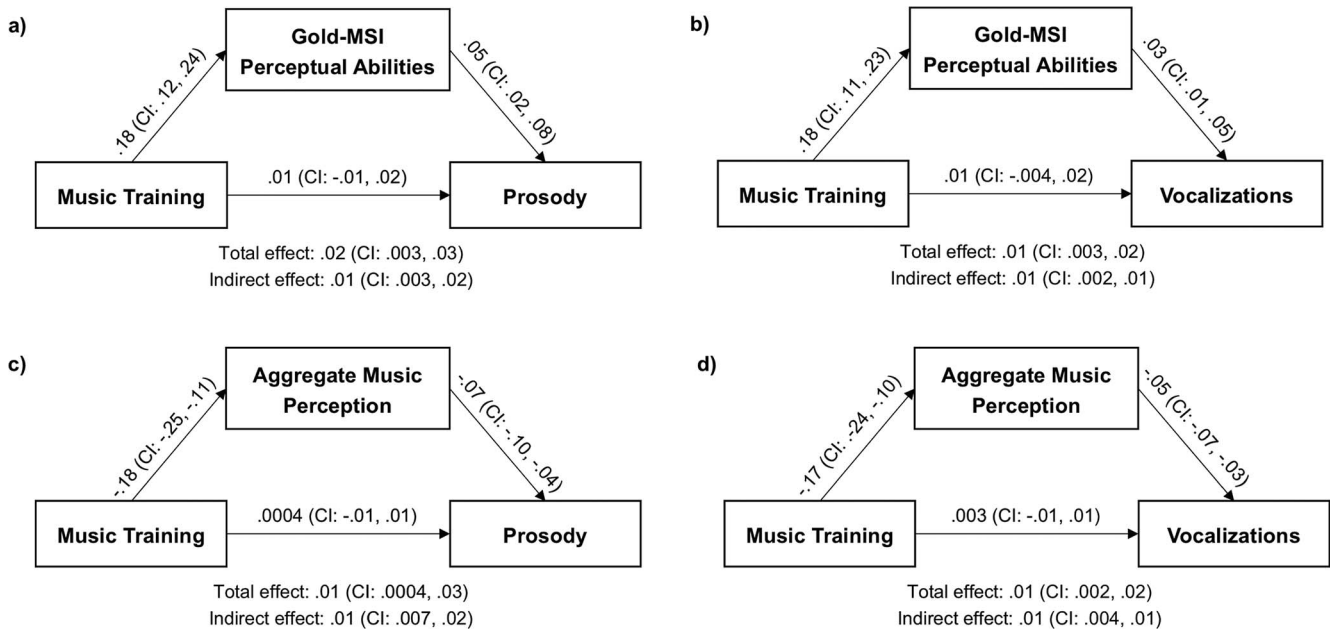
a)

Gold-MSI Perceptual Abilities

.18 (CI: .12, .24)

.05 (CI: .02, .08)

Music Training

.01 (CI: -.01, .02)

Prosody

Total effect: .02 (CI: .003, .03)
Indirect effect: .01 (CI: .003, .02)

b)

Gold-MSI Perceptual Abilities

.18 (CI: .11, .23)

.03 (CI: .01, .05)

Music Training

.01 (CI: -.004, .02)

Vocalizations

Total effect: .01 (CI: .003, .02)
Indirect effect: .01 (CI: .002, .01)

c)

Aggregate Music Perception

-.18 (CI: -.25, -.11)

-.07 (CI: -.10, -.04)

Music Training

.0004 (CI: -.01, .01)

Prosody

Total effect: .01 (CI: .0004, .03)
Indirect effect: .01 (CI: .007, .02)

d)

Aggregate Music Perception

-.17 (CI: -.24, -.10)

-.05 (CI: -.07, -.03)

Music Training

.003 (CI: -.01, .01)

Vocalizations

Total effect: .01 (CI: .002, .02)
Indirect effect: .01 (CI: .004, .01)